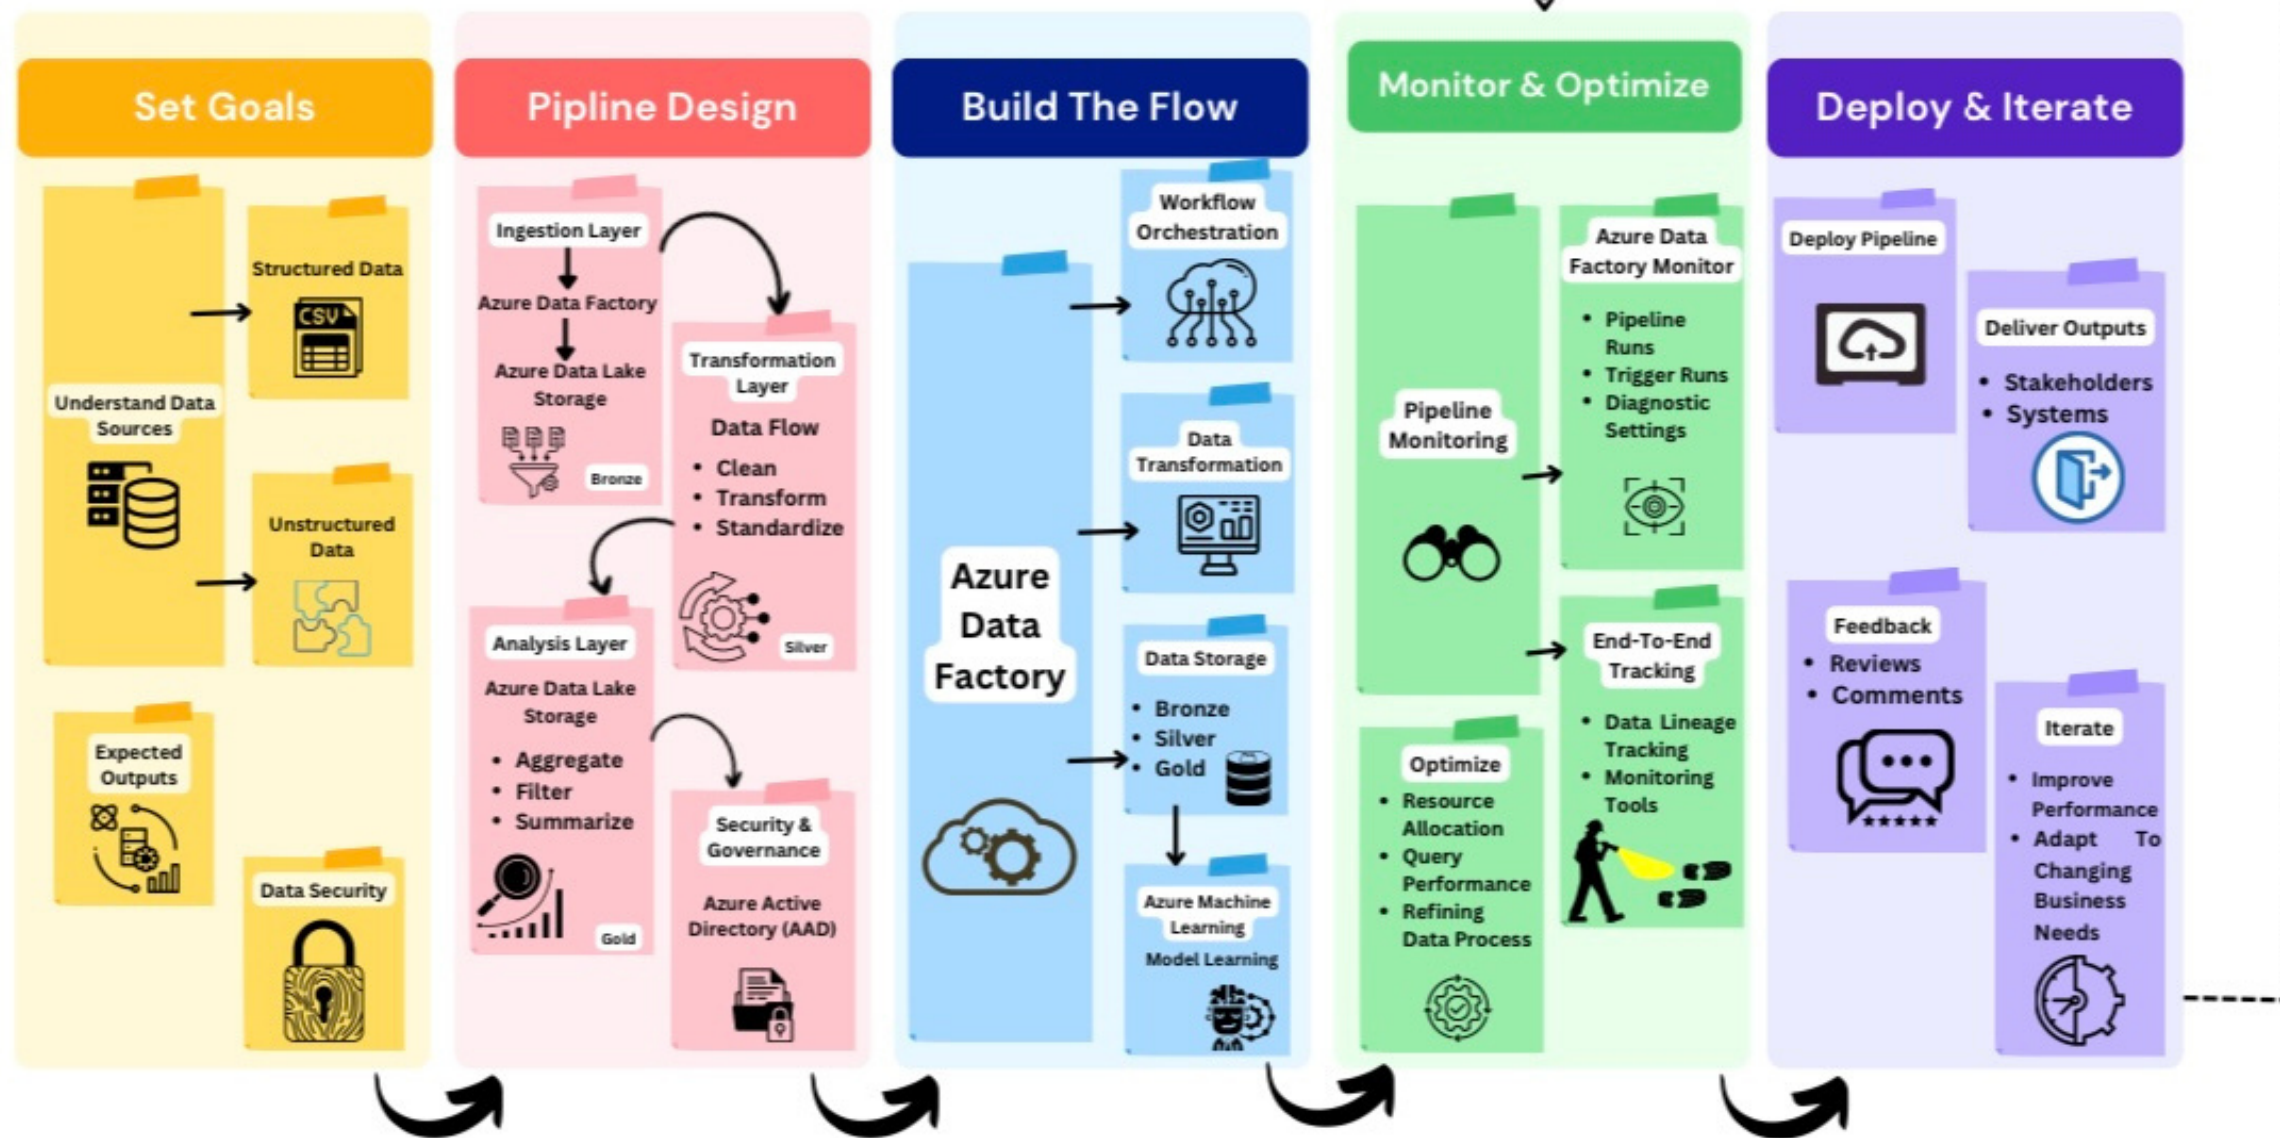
Set Goals

Understand Data Sources

Structured Data

CSV

Unstructured Data

Expected Outputs

Data Security

Pipline Design

Ingestion Layer

Azure Data Factory

Azure Data Lake Storage

Bronze

Transformation Layer

Data Flow

- Clean
- Transform
- Standardize

Silver

Analysis Layer

Azure Data Lake Storage

- Aggregate
- Filter
- Summarize

Gold

Security & Governance

Azure Active Directory (AAD)

Build The Flow

Azure Data Factory

Workflow Orchestration

Data Transformation

Data Storage

- Bronze
- Silver
- Gold

Azure Machine Learning

Model Learning

Monitor & Optimize

Pipeline Monitoring

Azure Data Factory Monitor

- Pipeline Runs
- Trigger Runs
- Diagnostic Settings

End-To-End Tracking

- Data Lineage Tracking
- Monitoring Tools

Optimize

- Resource Allocation
- Query Performance
- Refining Data Process

Deploy & Iterate

Deploy Pipeline

Deliver Outputs

- Stakeholders
- Systems

Feedback

- Reviews
- Comments

Iterate

- Improve Performance
- Adapt To Changing Business Needs